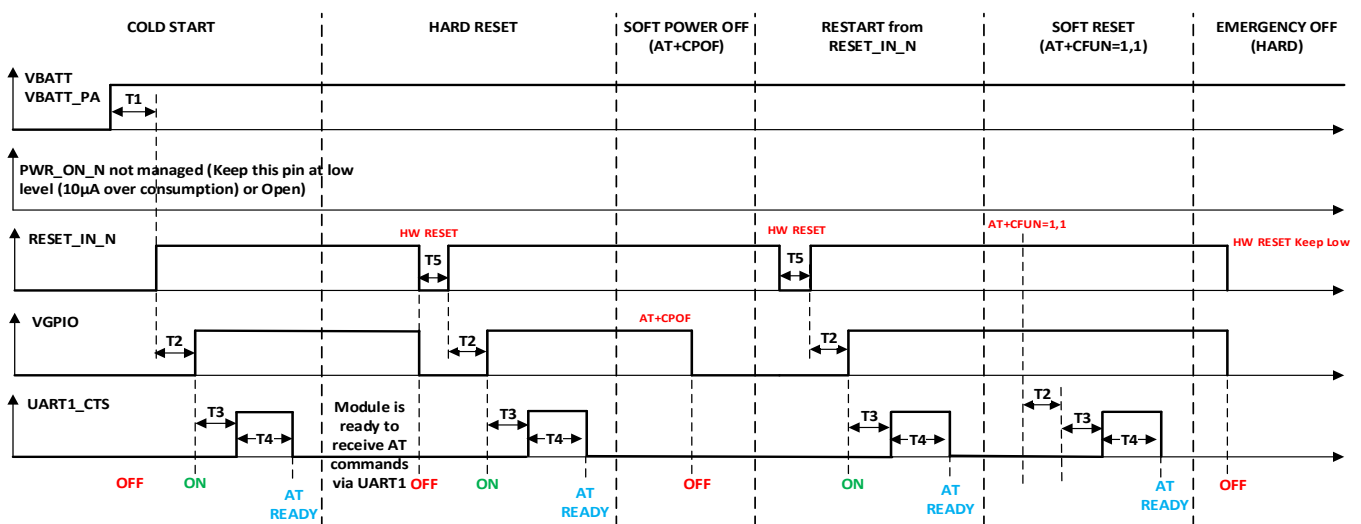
COLD START
HARD RESET
SOFT POWER OFF (AT+CPOF)
RESTART from RESET_IN_N
SOFT RESET (AT+CFUN=1,1)
EMERGENCY OFF (HARD)

VBATT
VBATT_PA
T1

PWR_ON_N not managed (Keep this pin at low level (10µA over consumption) or Open)

RESET_IN_N
HW RESET
T5
HW RESET
T5
AT+CFUN=1,1
HW RESET Keep Low

VGPIO
T2
T2
AT+CPOF
T2

UART1_CTS
T3
T4
Module is ready to receive AT commands via UART1
T3
T4
T3
T4
T2
T3
T4

OFF
ON
AT READY
OFF
ON
AT READY
OFF
ON
AT READY
AT READY
OFF